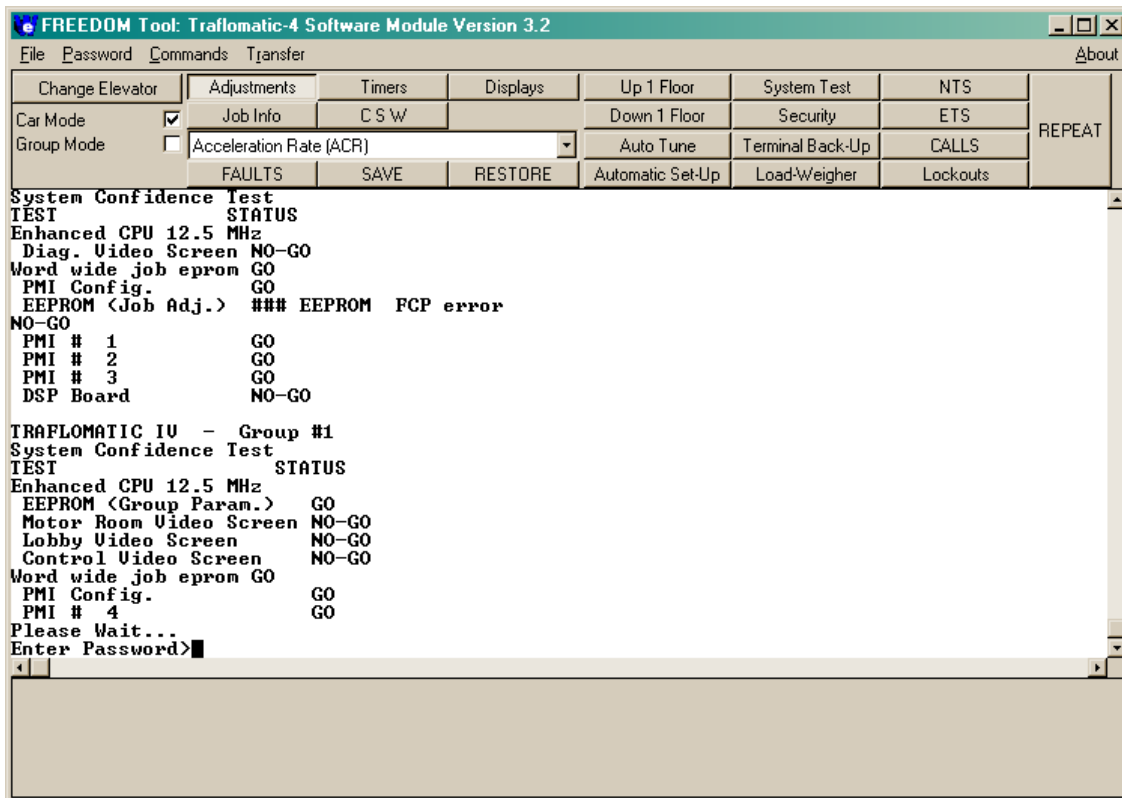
FREEDOM Tool: Traflomatic-4 Software Module Version 3.2

File Password Commands Transfer About

Change Elevator
Adjustments
Timers
Displays
Up 1 Floor
System Test
NTS
Car Mode
Group Mode
Job Info
C S W
Down 1 Floor
Security
ETS
REPEAT
Acceleration Rate (ACR)
Auto Tune
Terminal Back-Up
CALLS
FAULTS
SAVE
RESTORE
Automatic Set-Up
Load-Weigher
Lockouts

System Confidence Test
TEST STATUS
Enhanced CPU 12.5 MHz
Diag. Video Screen NO-GO
Word wide job eprom GO
PMI Config. GO
EEPROM (Job Adj.) ### EEPROM FCP error
NO-GO
PMI # 1 GO
PMI # 2 GO
PMI # 3 GO
DSP Board NO-GO

TRAFLOMATIC IV - Group #1
System Confidence Test
TEST STATUS
Enhanced CPU 12.5 MHz
EEPROM (Group Param.) GO
Motor Room Video Screen NO-GO
Lobby Video Screen NO-GO
Control Video Screen NO-GO
Word wide job eprom GO
PMI Config. GO
PMI # 4 GO
Please Wait...
Enter Password>